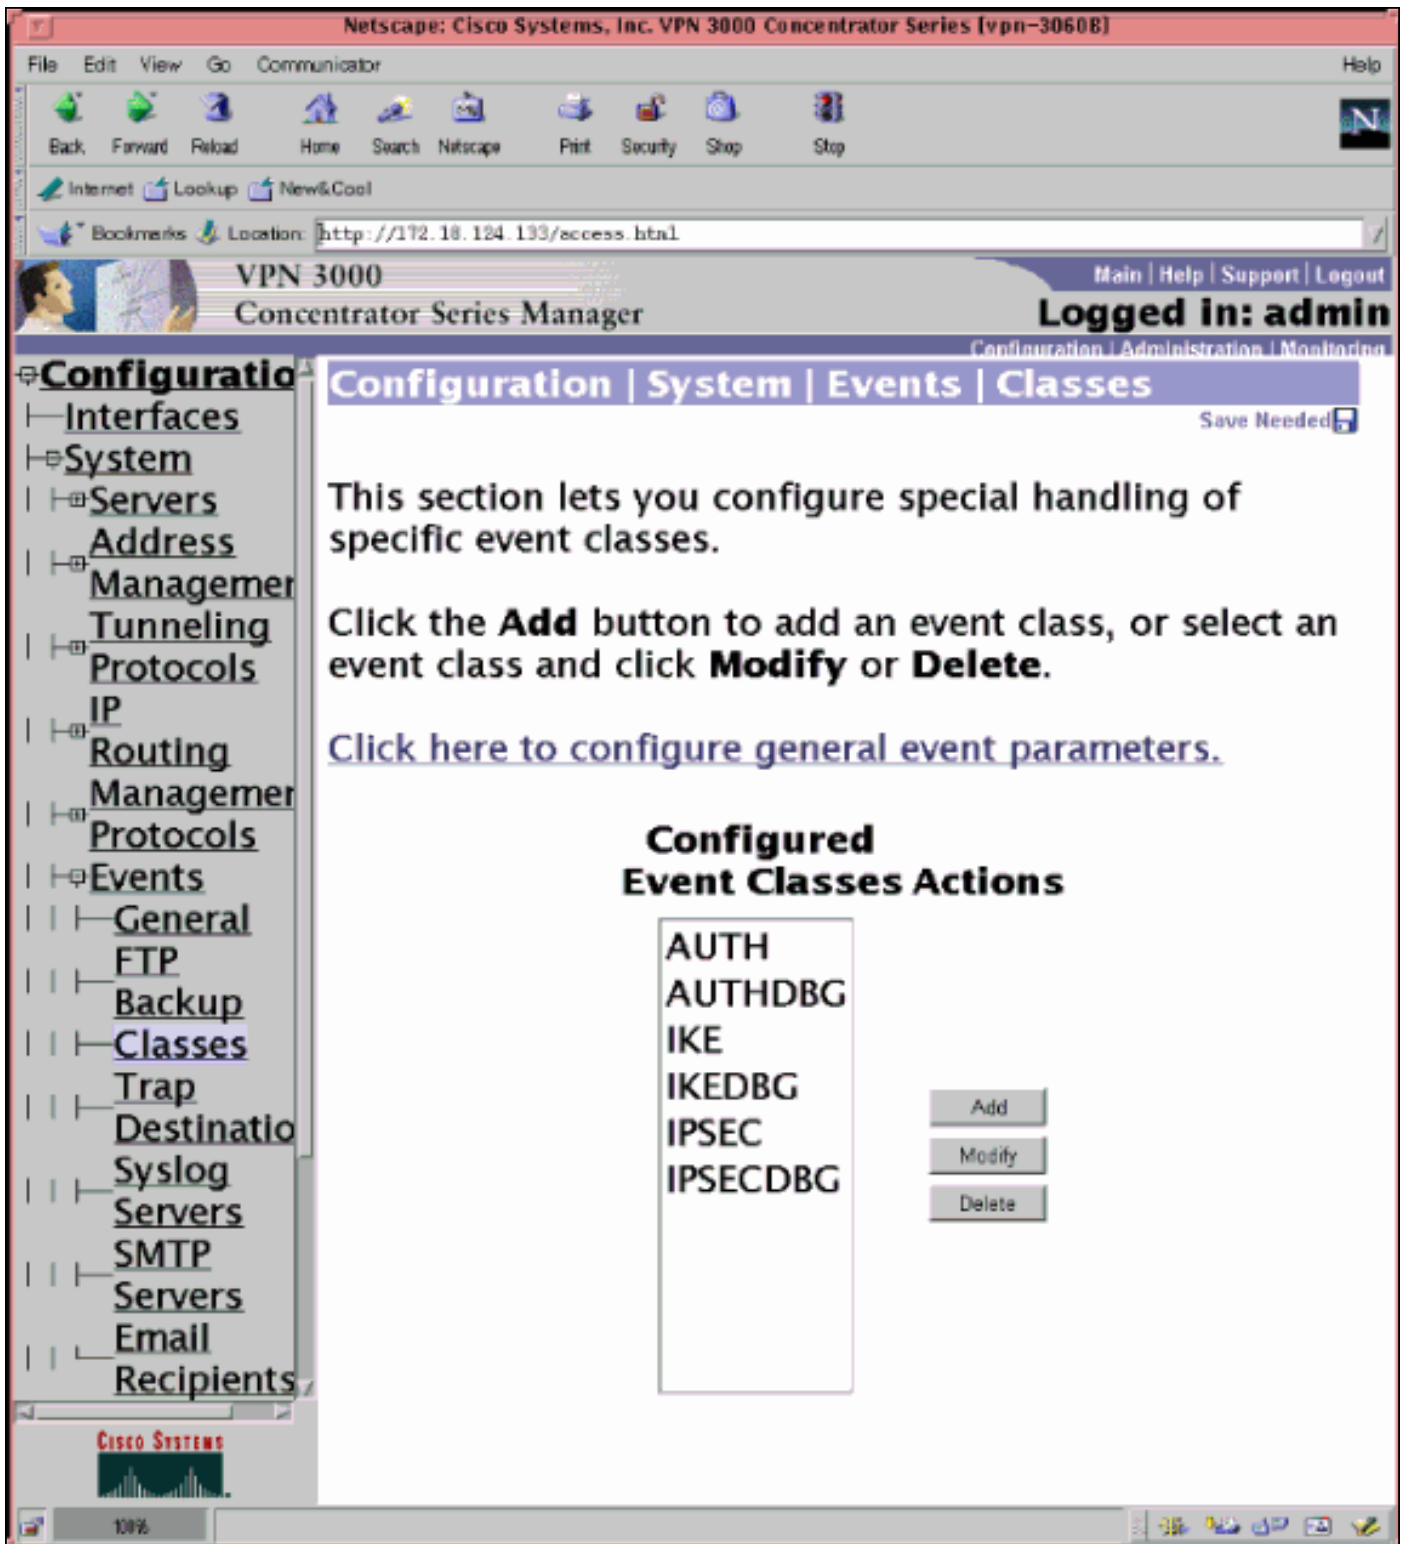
Netscape: Cisco Systems, Inc. VPN 3000 Concentrator Series [vpn-3060B]

File Edit View Go Communicator Help

Back Forward Reload Home Search Netscape Print Security Shop Stop

Internet Lookup New&Cool

Bookmarks Location: http://172.18.124.133/access.html

VPN 3000
Concentrator Series Manager

Main | Help | Support | Logout
Logged in: admin
Configuration | Administration | Monitoring

Configuratio
Interfaces
System
Servers
Address Managemen
Tunneling Protocols
IP Routing
Managemen Protocols
Events
General
FTP Backup
Classes
Trap Destinatio
Syslog Servers
SMTP Servers
Email Recipients

Configuration | System | Events | Classes

Save Needed

This section lets you configure special handling of specific event classes.

Click the **Add** button to add an event class, or select an event class and click **Modify** or **Delete**.

Click here to configure general event parameters.

Configured Event Classes Actions

AUTH
AUTHDBG
IKE
IKEDBG
IPSEC
IPSECDBG

Add
Modify
Delete

Cisco Systems

100%